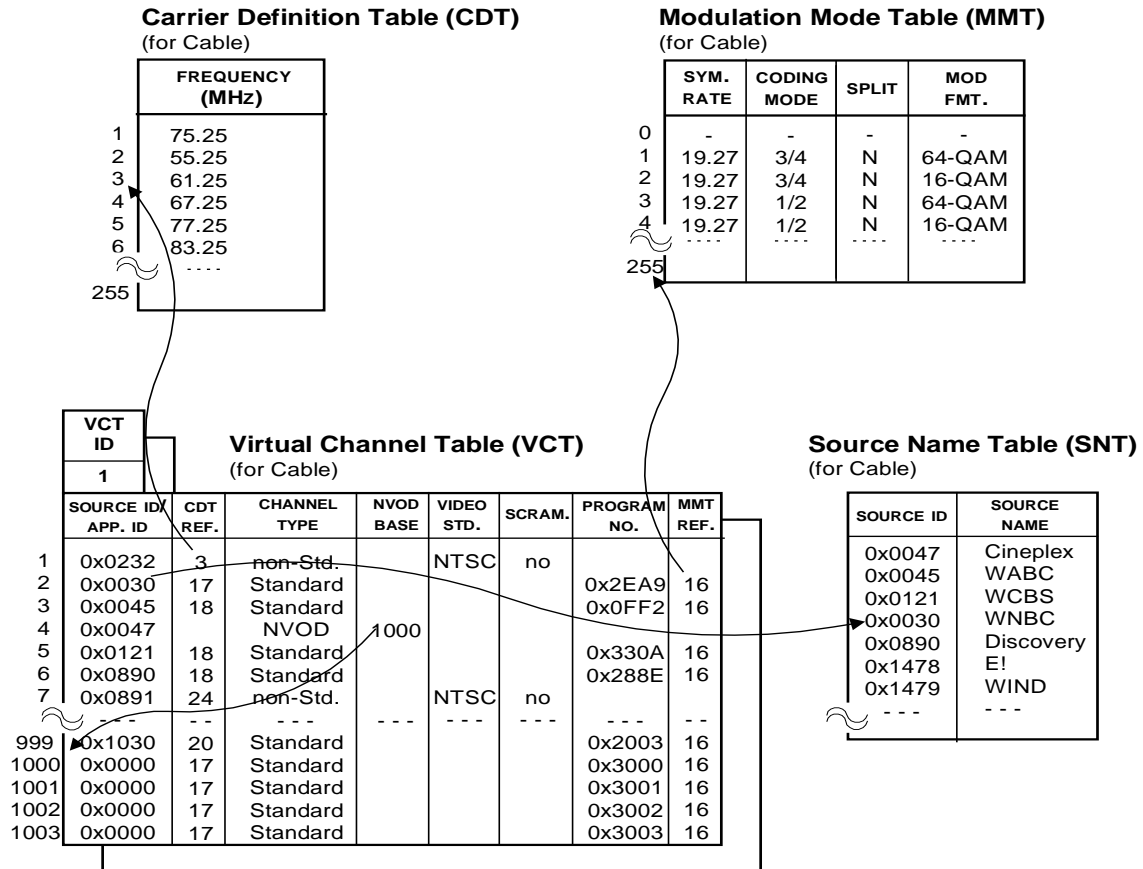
Carrier Definition Table (CDT)
(for Cable)

| | FREQUENCY (MHz) |
|---|---|
| 1 | 75.25 |
| 2 | 55.25 |
| 3 | 61.25 |
| 4 | 67.25 |
| 5 | 77.25 |
| 6 | 83.25 |
| | ---- |
| 255 | |

Modulation Mode Table (MMT)
(for Cable)

| | SYM. RATE | CODING MODE | SPLIT | MOD FMT. |
|---|---|---|---|---|
| 0 | - | - | - | - |
| 1 | 19.27 | 3/4 | N | 64-QAM |
| 2 | 19.27 | 3/4 | N | 16-QAM |
| 3 | 19.27 | 1/2 | N | 64-QAM |
| 4 | 19.27 | 1/2 | N | 16-QAM |
| | ---- | ---- | ---- | ---- |
| 255 | | | | |

VCT ID
1

Virtual Channel Table (VCT)
(for Cable)

| | SOURCE ID/ APP. ID | CDT REF. | CHANNEL TYPE | NVOD BASE | VIDEO STD. | SCRAM. | PROGRAM NO. | MMT REF. |
|---|---|---|---|---|---|---|---|---|
| 1 | 0x0232 | 3 | non-Std. | | NTSC | no | | |
| 2 | 0x0030 | 17 | Standard | | | | 0x2EA9 | 16 |
| 3 | 0x0045 | 18 | Standard | | | | 0x0FF2 | 16 |
| 4 | 0x0047 | | NVOD | 1000 | | | | |
| 5 | 0x0121 | 18 | Standard | | | | 0x330A | 16 |
| 6 | 0x0890 | 18 | Standard | | | | 0x288E | 16 |
| 7 | 0x0891 | 24 | non-Std. | | NTSC | no | | |
| | --- | -- | --- | --- | --- | --- | --- | -- |
| 999 | 0x1030 | 20 | Standard | | | | 0x2003 | 16 |
| 1000 | 0x0000 | 17 | Standard | | | | 0x3000 | 16 |
| 1001 | 0x0000 | 17 | Standard | | | | 0x3001 | 16 |
| 1002 | 0x0000 | 17 | Standard | | | | 0x3002 | 16 |
| 1003 | 0x0000 | 17 | Standard | | | | 0x3003 | 16 |

Source Name Table (SNT)
(for Cable)

| SOURCE ID | SOURCE NAME |
|---|---|
| 0x0047 | Cineplex |
| 0x0045 | WABC |
| 0x0121 | WCBS |
| 0x0030 | WNBC |
| 0x0890 | Discovery |
| 0x1478 | E! |
| 0x1479 | WIND |
| --- | --- |